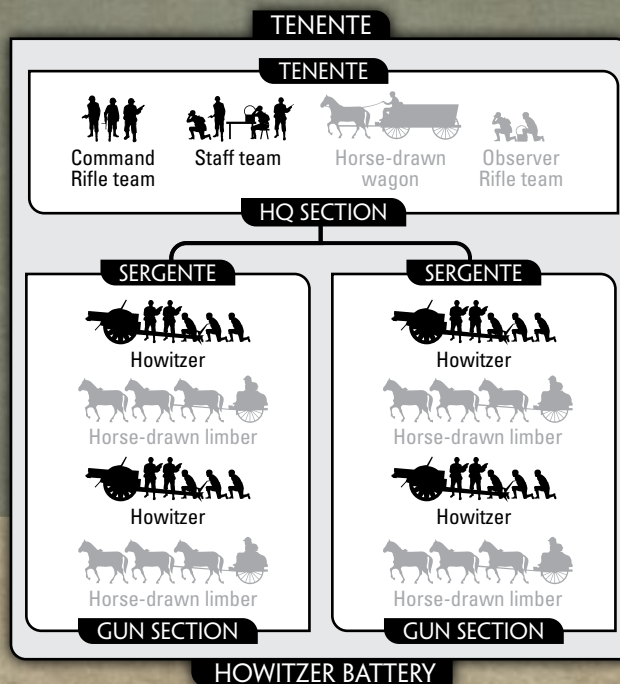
TENENTE

TENENTE

Command Rifle team

Staff team

Horse-drawn wagon

Observer Rifle team

HQ SECTION

SERGENTE

Howitzer

Horse-drawn limber

Howitzer

Horse-drawn limber

GUN SECTION

SERGENTE

Howitzer

Horse-drawn limber

Howitzer

Horse-drawn limber

GUN SECTION

HOWITZER BATTERY